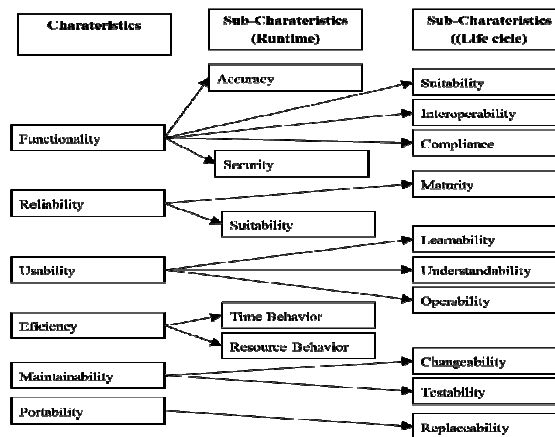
Charateristics

Sub-Charateristics (Runtime)

Sub-Charateristics ((Life cicle)

Accuracy

Suitability

Interoperability

Functionality

Compliance

Security

Maturity

Reliability

Suitability

Learnability

Usability

Understandability

Operability

Time Behavior

Efficiency

Resource Behavior

Changeability

Maintainability

Testability

Portability

Replaceability